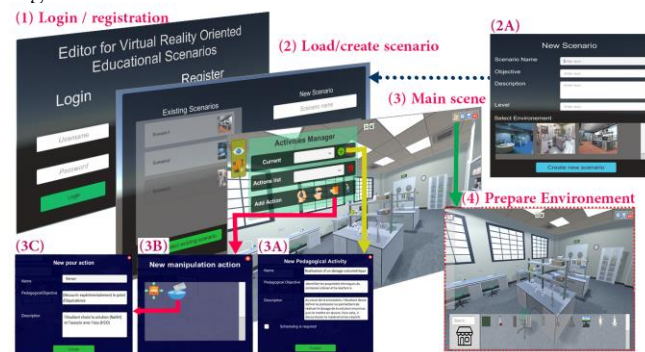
(1) Login / registration

Editor for Virtual Reality Oriented Educational Scenarios

Login

Register

Username

Password

Login

(2) Load/create scenario

Existing Scenarios

New Scenario

Scenario name

(2A)

New Scenario

Scenario Name

Objective

Description

Level

Select Environement

Create new scenario

(3) Main scene

Activities Manager

Current

Actions list

Add Action

(4) Prepare Environement

(3C)

New your action

Name

Pedagogical Objective

Description

(3B)

New manipulation action

(3A)

New Pedagogical Activity

Name

Pedagogical Objective

Description

Scheduling is required